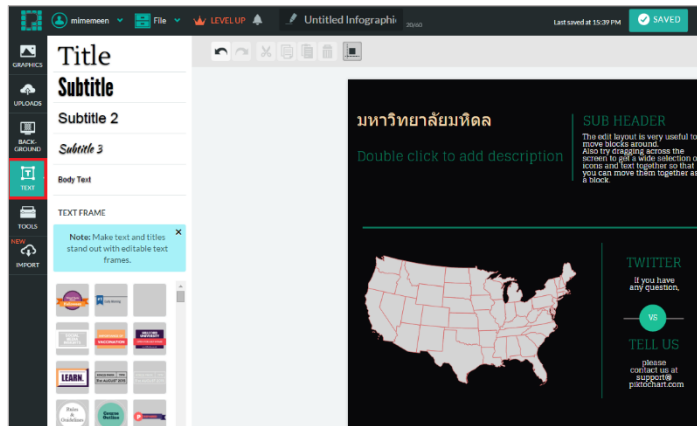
mimemeen File LEVEL UP Untitled Infographic 20/40 Last saved at 15:39 PM SAVED

GRAPHICS
UPLOADS
BACKGROUND
TEXT
TOOLS
NEW IMPORT

Title
Subtitle
Subtitle 2
Subtitle 3
Body Text
TEXT FRAME

Note: Make text and titles stand out with editable text frames.

LEARN.
Pains & Gratitudes
Greatest Realities

มหาวิทยาลัยมหิดล
Double click to add description

SUB HEADER
The edit layout is very useful to move blocks around.
Also try dragging across the screen to get a wide selection of icons and text together so that you can move them together as a block.

TWITTER
If you have any question,
VS
TELL US
please contact us at support@piktochart.com